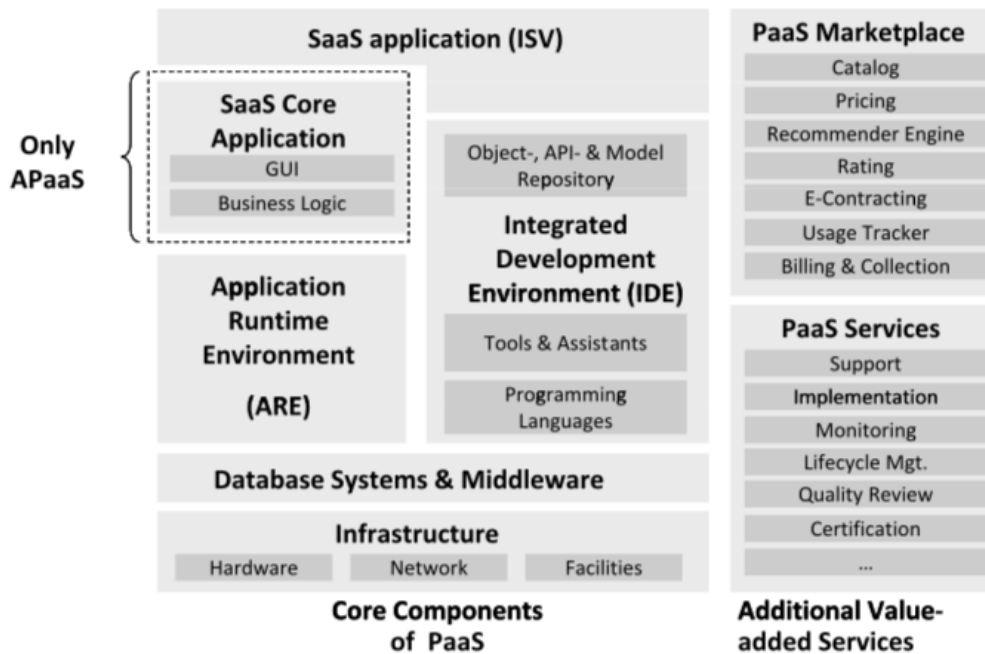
SaaS application (ISV)

Only APaaS

SaaS Core Application
GUI
Business Logic

Application Runtime Environment (ARE)

Object-, API- & Model Repository

Integrated Development Environment (IDE)

Tools & Assistants

Programming Languages

Database Systems & Middleware

Infrastructure
Hardware
Network
Facilities

Core Components of PaaS

PaaS Marketplace
Catalog
Pricing
Recommender Engine
Rating
E-Contracting
Usage Tracker
Billing & Collection

PaaS Services
Support
Implementation
Monitoring
Lifecycle Mgt.
Quality Review
Certification
...

Additional Value-added Services